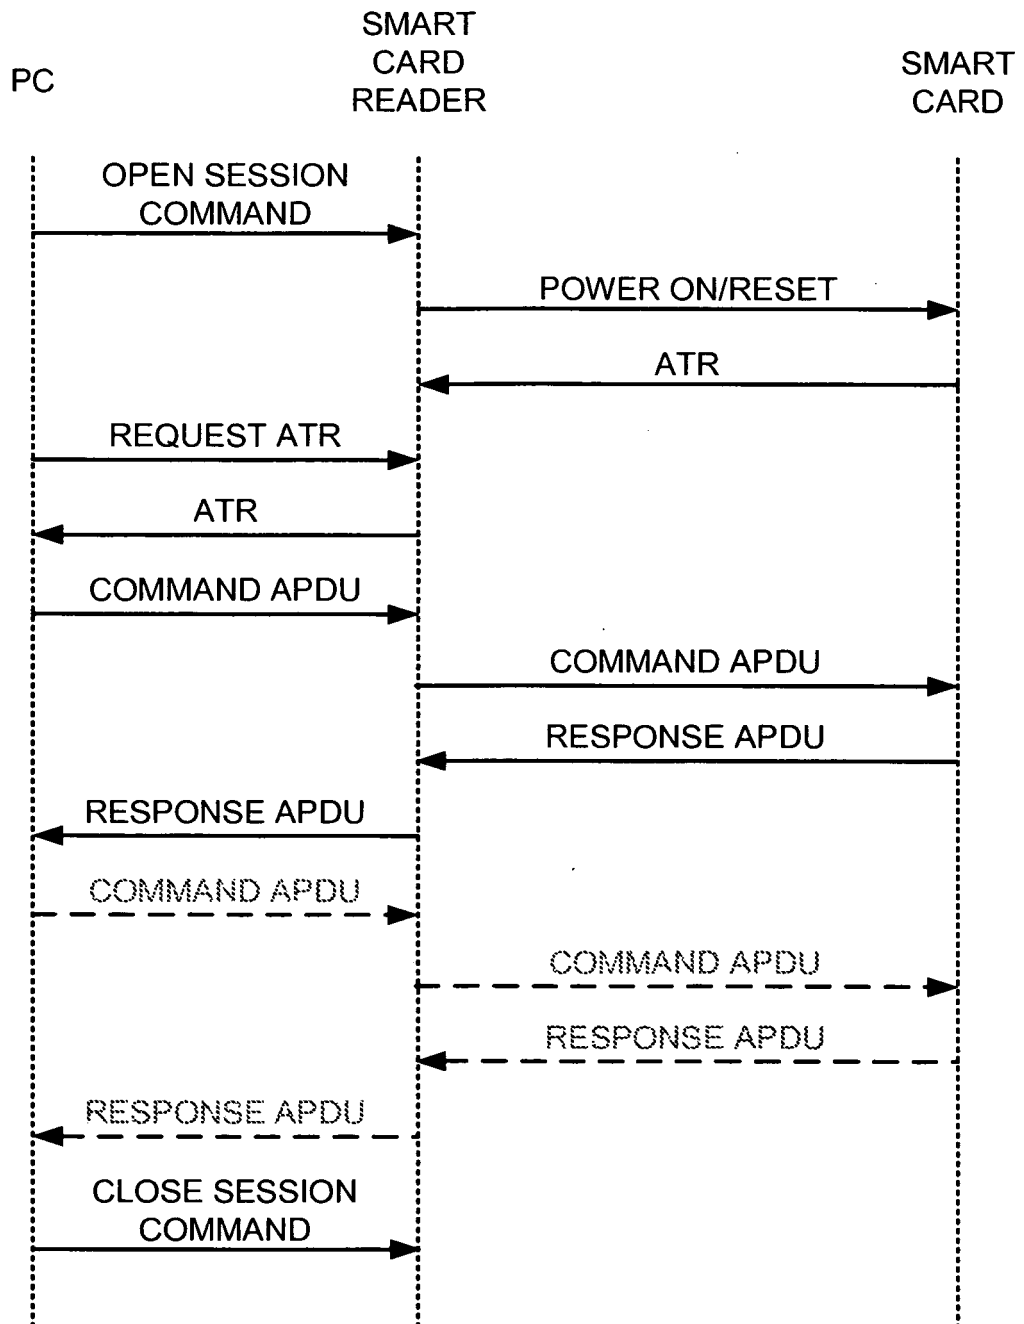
PC

SMART CARD READER

SMART CARD

OPEN SESSION COMMAND

POWER ON/RESET

ATR

REQUEST ATR

ATR

COMMAND APDU

COMMAND APDU

RESPONSE APDU

RESPONSE APDU

COMMAND APDU

COMMAND APDU

RESPONSE APDU

RESPONSE APDU

CLOSE SESSION COMMAND